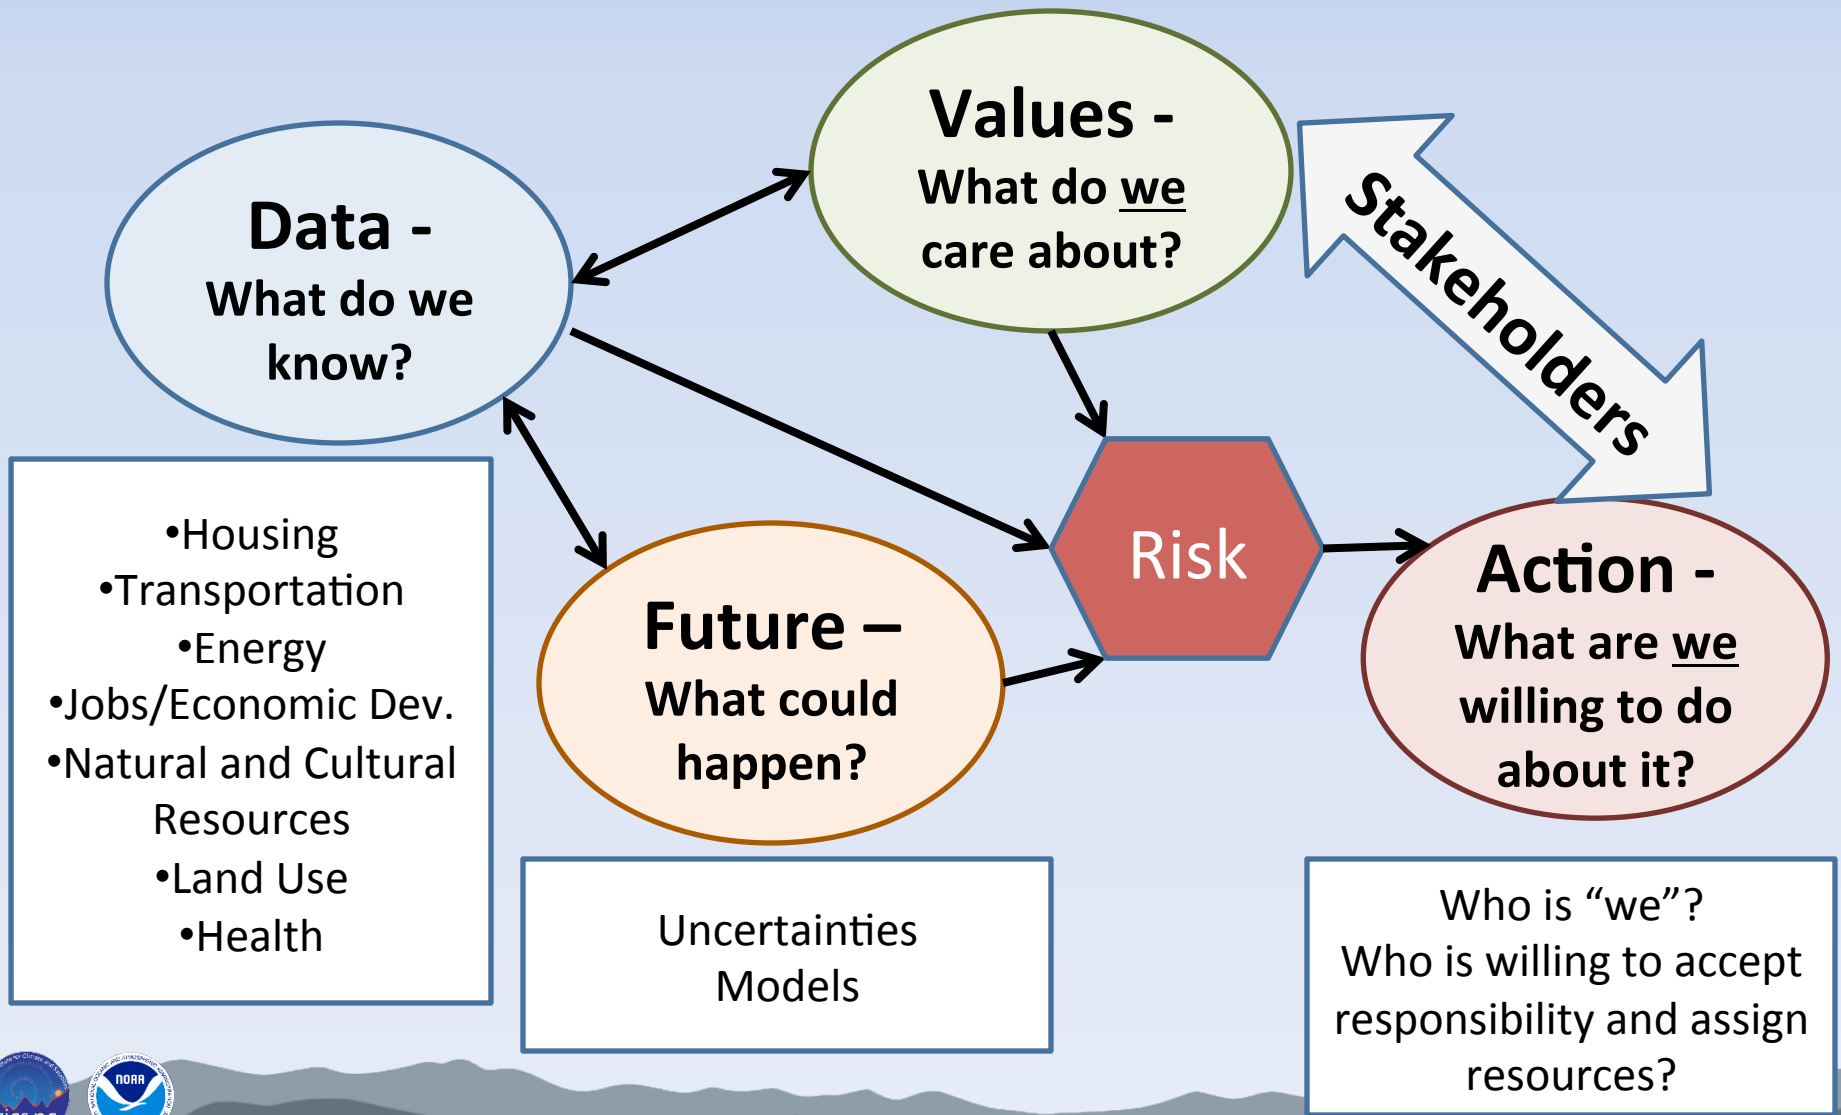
Data -
What do we know?

Values -
What do we care about?

Stakeholders

Risk

Future –
What could happen?

Action -
What are we willing to do about it?

•Housing
•Transportation
•Energy
•Jobs/Economic Dev.
•Natural and Cultural Resources
•Land Use
•Health

Uncertainties
Models

Who is "we"?
Who is willing to accept responsibility and assign resources?

NOAA